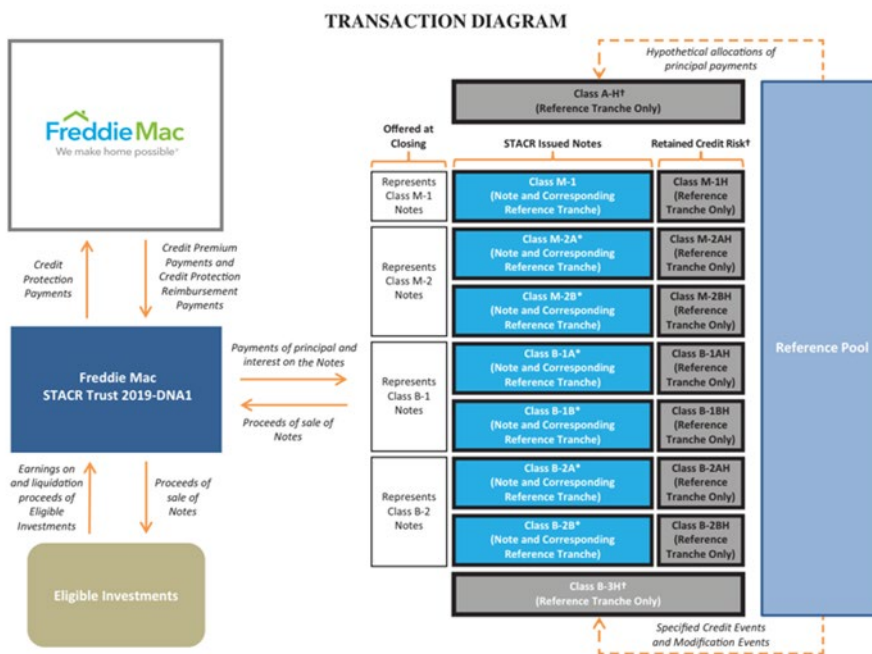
TRANSACTION DIAGRAM

Freddie Mac
We make home possible

Hypothetical allocations of principal payments

Class A-H†
(Reference Tranche Only)

Offered at Closing

STACR Issued Notes

Retained Credit Risk†

Credit Protection Payments

Credit Premium Payments and Credit Protection Reimbursement Payments

Represents Class M-1 Notes

Class M-1
(Note and Corresponding Reference Tranche)

Class M-1H
(Reference Tranche Only)

Represents Class M-2 Notes

Class M-2A*
(Note and Corresponding Reference Tranche)

Class M-2AH
(Reference Tranche Only)

Class M-2B*
(Note and Corresponding Reference Tranche)

Class M-2BH
(Reference Tranche Only)

Freddie Mac
STACR Trust 2019-DNA1

Payments of principal and interest on the Notes

Proceeds of sale of Notes

Represents Class B-1 Notes

Class B-1A*
(Note and Corresponding Reference Tranche)

Class B-1AH
(Reference Tranche Only)

Class B-1B*
(Note and Corresponding Reference Tranche)

Class B-1BH
(Reference Tranche Only)

Reference Pool

Earnings on and liquidation proceeds of Eligible Investments

Proceeds of sale of Notes

Represents Class B-2 Notes

Class B-2A*
(Note and Corresponding Reference Tranche)

Class B-2AH
(Reference Tranche Only)

Class B-2B*
(Note and Corresponding Reference Tranche)

Class B-2BH
(Reference Tranche Only)

Eligible Investments

Class B-3H†
(Reference Tranche Only)

Specified Credit Events and Modification Events